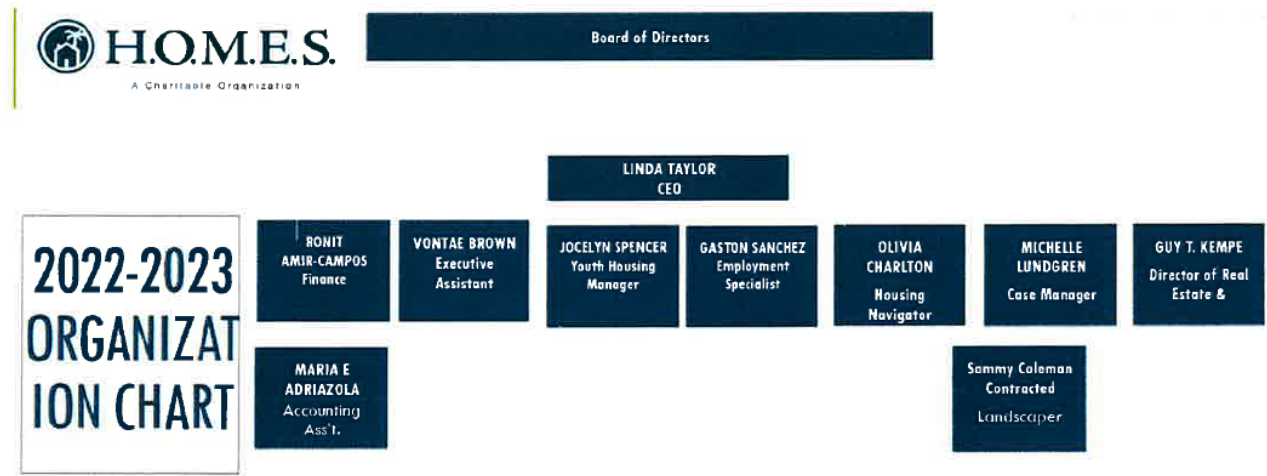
H.O.M.E.S.
A Charitable Organization

Board of Directors

LINDA TAYLOR
CEO

2022-2023 ORGANIZATION CHART

RONIT AMIR-CAMPOS
Finance

VONTAE BROWN
Executive Assistant

JOCELYN SPENCER
Youth Housing Manager

GASTON SANCHEZ
Employment Specialist

OLIVIA CHARLTON
Housing Navigator

MICHELLE LUNDGREN
Case Manager

GUY T. KEMPE
Director of Real Estate &

MARIA E ADRIAZOLA
Accounting Ass't.

Sammy Coleman
Contracted
Landscaper